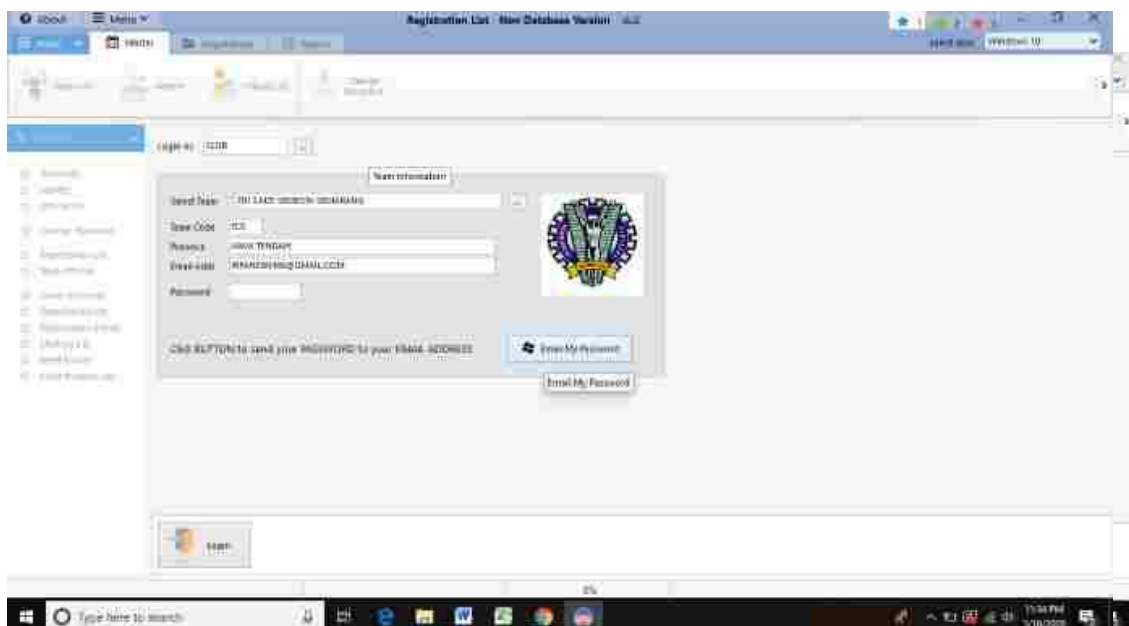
About Menu

Registration List - New Database Version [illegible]

Windows 10

Master

Login as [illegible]

Team Information

Send Team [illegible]

Team Code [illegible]

Person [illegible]

Email Addr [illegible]

Password

Click BUTTON to send your PASSWORD to your EMAIL ADDRESS

Email My Password

Email My Password

Login

Type here to search